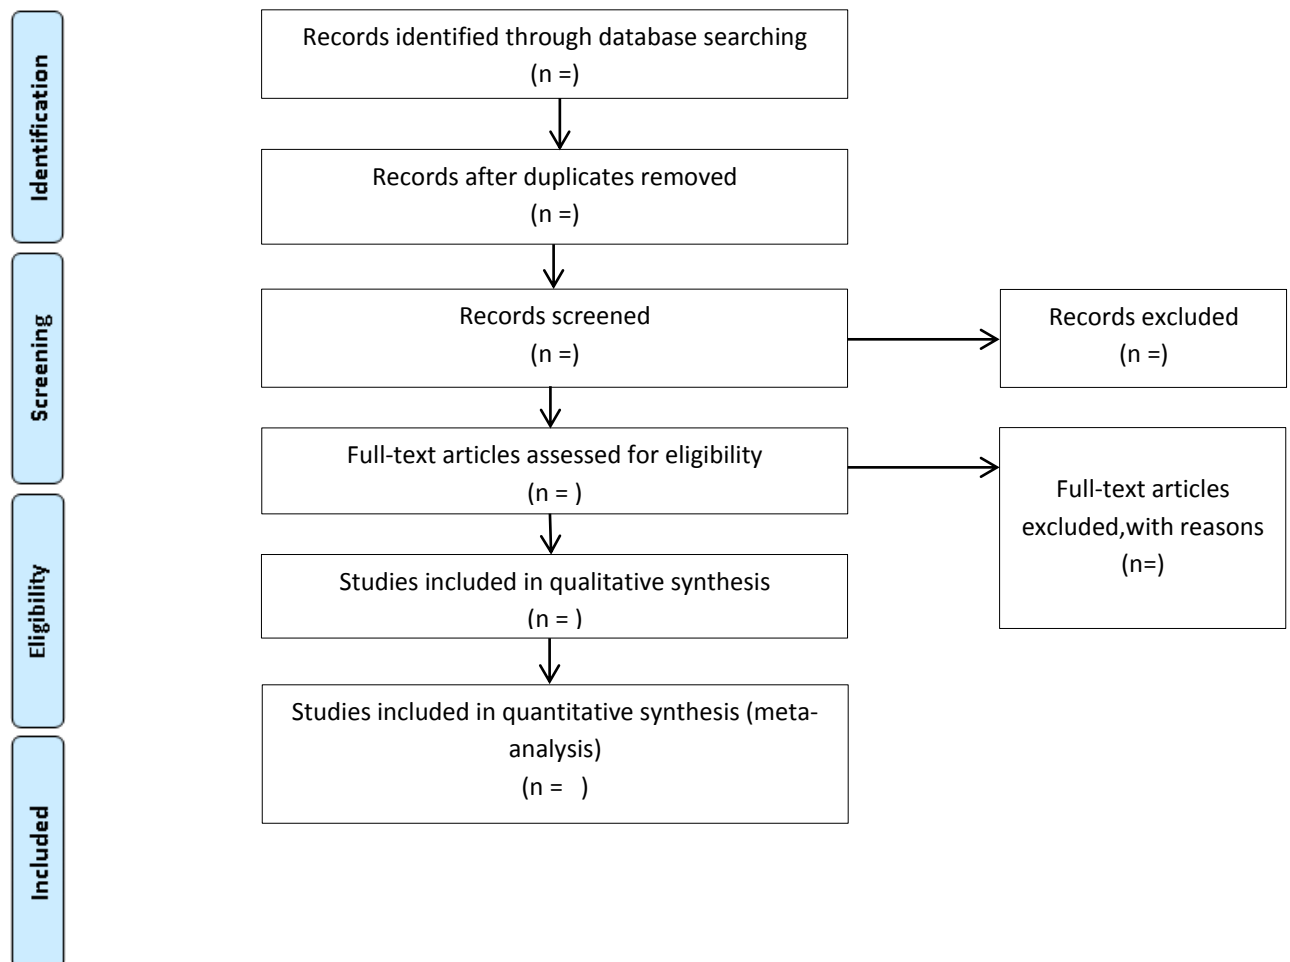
Identification

Screening

Eligibility

Included

Records identified through database searching
(n =)

Records after duplicates removed
(n =)

Records screened
(n =)

Records excluded
(n =)

Full-text articles assessed for eligibility
(n = )

Full-text articles excluded,with reasons
(n=)

Studies included in qualitative synthesis
(n = )

Studies included in quantitative synthesis (meta-analysis)
(n = )